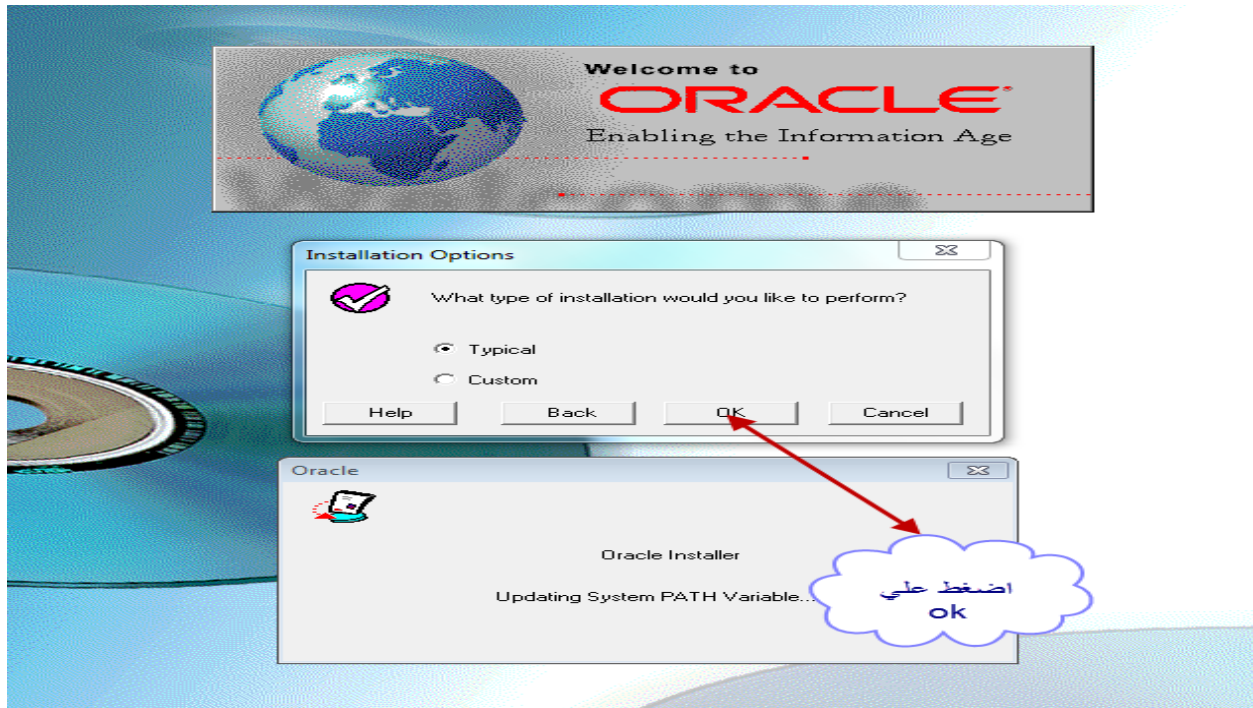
Welcome to
ORACLE
Enabling the Information Age

Installation Options

What type of installation would you like to perform?

Typical

Custom

Help Back OK Cancel

Oracle

Oracle Installer

Updating System PATH Variable...

اضغط علي
ok